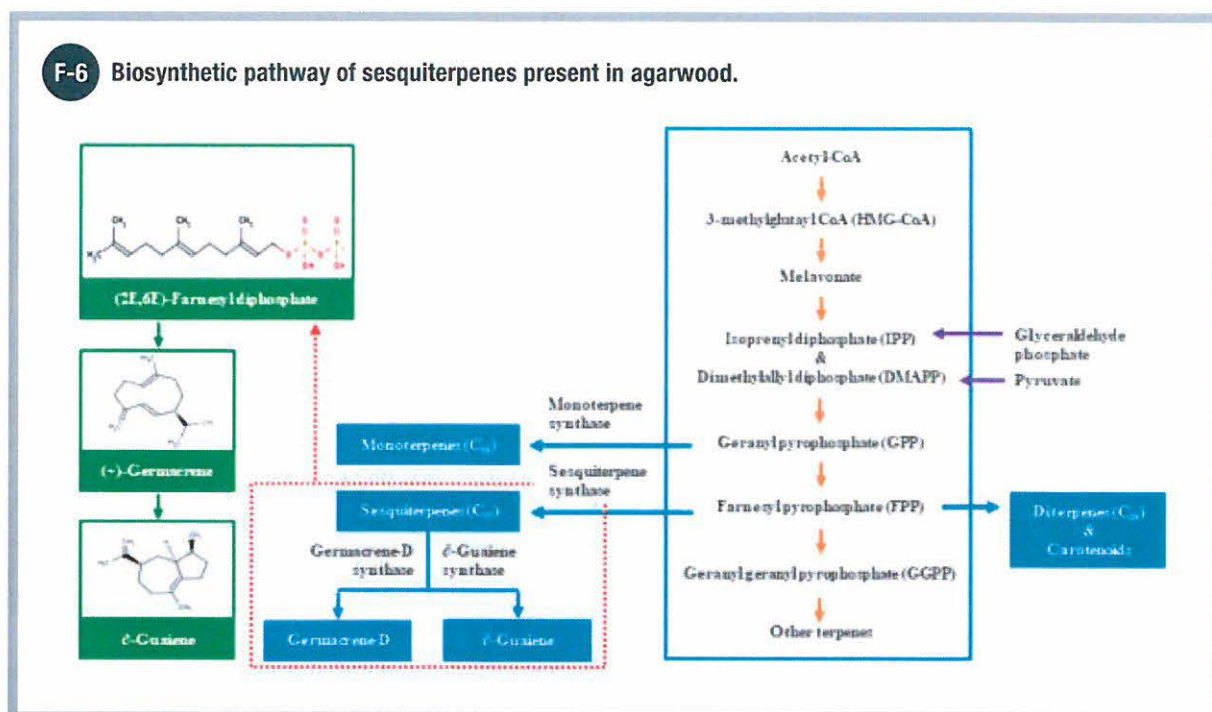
F-6 Biosynthetic pathway of sesquiterpenes present in agarwood.

(2E,6E)-Farnesyl diphosphate

(-)-Germacrene

δ-Guaiene

Acetyl-CoA

3-methylglutaryl CoA (HMG-CoA)

Melavonate

Isoprenyl diphosphate (IPP) & Dimethylallyl diphosphate (DMAPP)

Glyceraldehyde phosphate

Pyruvate

Monoterpene synthase

Monoterpenes ($C_{10}$)

Geranyl pyrophosphate (GPP)

Sesquiterpene synthase

Sesquiterpenes ($C_{15}$)

Farnesyl pyrophosphate (FPP)

Diterpenes ($C_{20}$) & Carotenoids

Germacrene-D synthase

δ-Guaiene synthase

Geranylgeranyl pyrophosphate (GGPP)

Germacrene D

δ-Guaiene

Other terpenes